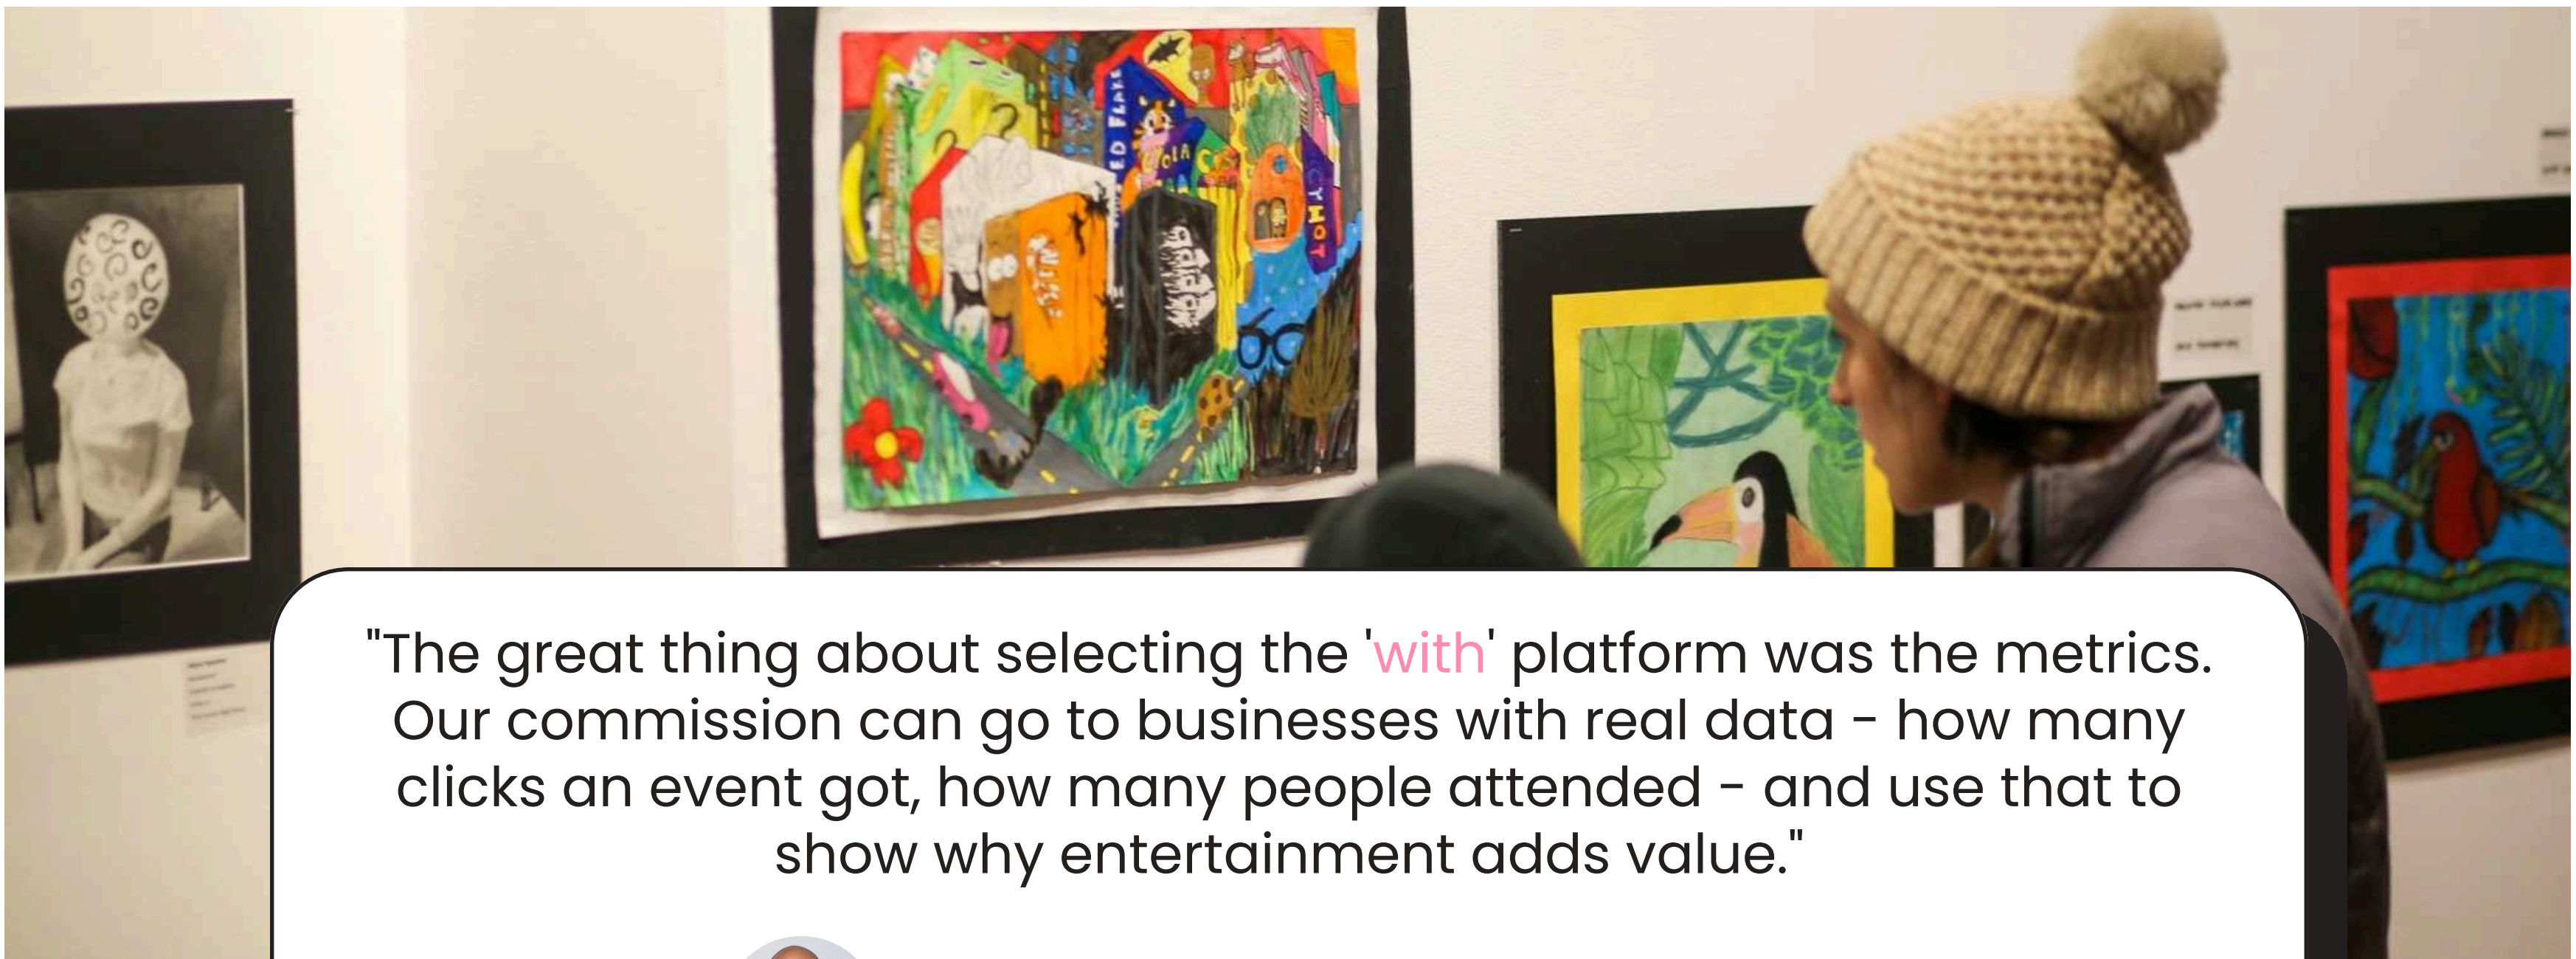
"The great thing about selecting the 'with' platform was the metrics. Our commission can go to businesses with real data - how many clicks an event got, how many people attended - and use that to show why entertainment adds value."